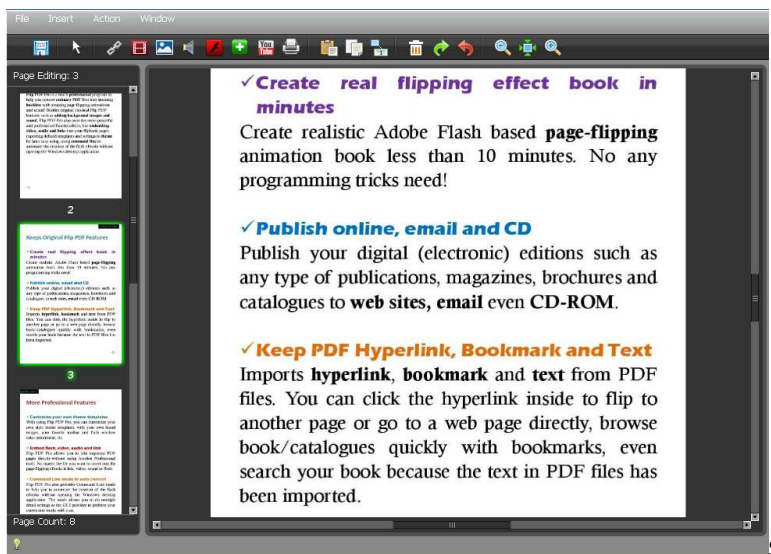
File Insert Action Window

Page Editing: 3

2

Keep Original Flip PDF Features

3

More Professional Features

Page Count: 8

✓Create real flipping effect book in minutes

Create realistic Adobe Flash based **page-flipping** animation book less than 10 minutes. No any programming tricks need!

✓Publish online, email and CD

Publish your digital (electronic) editions such as any type of publications, magazines, brochures and catalogues to **web sites, email** even **CD-ROM**.

✓Keep PDF Hyperlink, Bookmark and Text

Imports **hyperlink**, **bookmark** and **text** from PDF files. You can click the hyperlink inside to flip to another page or go to a web page directly, browse book/catalogues quickly with bookmarks, even search your book because the text in PDF files has been imported.